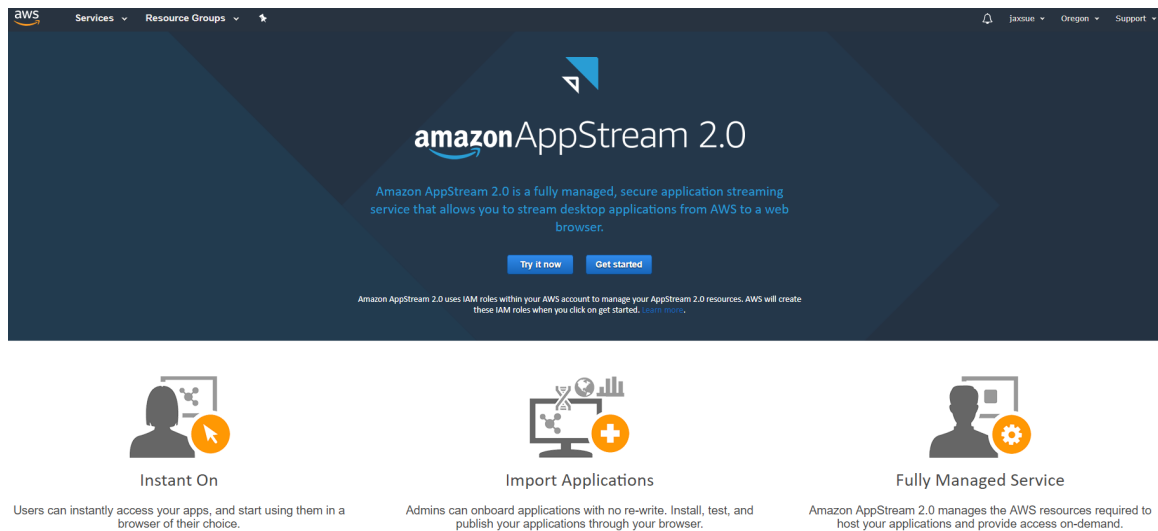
aws Services Resource Groups

jaxsue Oregon Support

amazon AppStream 2.0

Amazon AppStream 2.0 is a fully managed, secure application streaming service that allows you to stream desktop applications from AWS to a web browser.

Try it now Get started

Amazon AppStream 2.0 uses IAM roles within your AWS account to manage your AppStream 2.0 resources. AWS will create these IAM roles when you click on get started. Learn more.

Instant On

Users can instantly access your apps, and start using them in a browser of their choice.

Import Applications

Admins can onboard applications with no re-write. Install, test, and publish your applications through your browser.

Fully Managed Service

Amazon AppStream 2.0 manages the AWS resources required to host your applications and provide access on-demand.